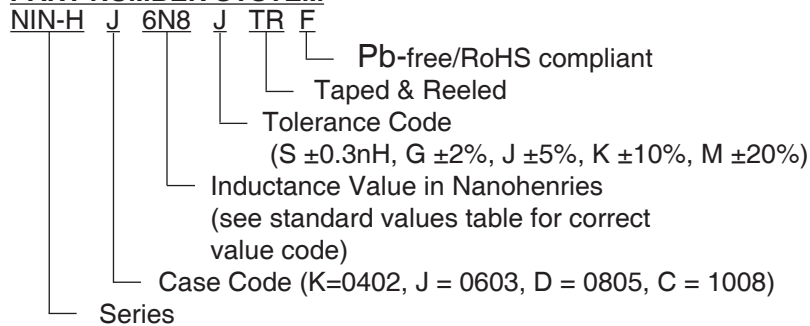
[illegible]
NIN-H J 6N8 J TR F
Pb-free/RoHS compliant
Taped & Reeled
Tolerance Code
(S ±0.3nH, G ±2%, J ±5%, K ±10%, M ±20%)
Inductance Value in Nanohenries
(see standard values table for correct
value code)
Case Code (K=0402, J = 0603, D = 0805, C = 1008)
Series